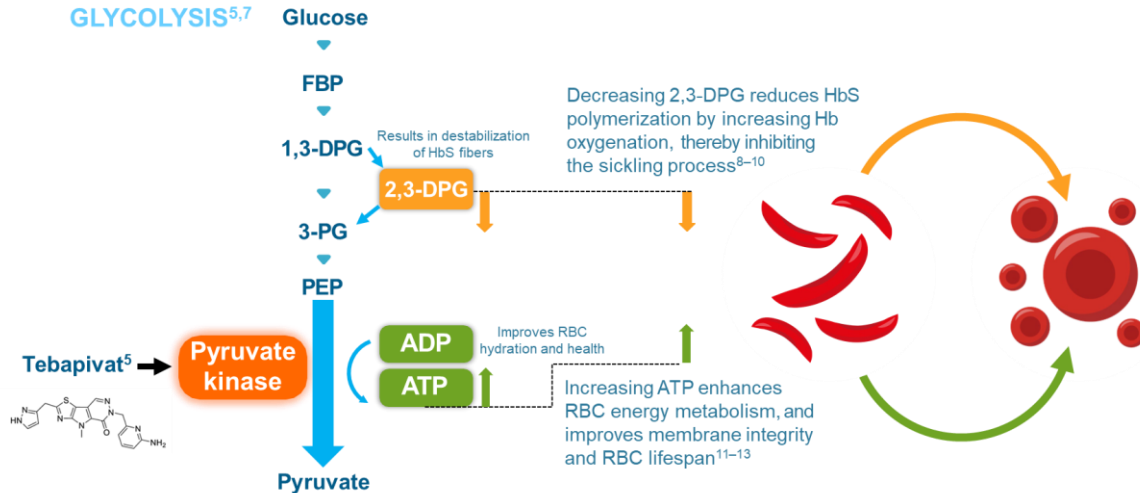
GLYCOLYSIS$^{5,7}$

Glucose

FBP

1,3-DPG

Results in destabilization of HbS fibers

2,3-DPG

3-PG

PEP

Pyruvate

Decreasing 2,3-DPG reduces HbS polymerization by increasing Hb oxygenation, thereby inhibiting the sickling process$^{8–10}$

Tebapivat$^{5}$

Pyruvate kinase

ADP

ATP

Improves RBC hydration and health

Increasing ATP enhances RBC energy metabolism, and improves membrane integrity and RBC lifespan$^{11–13}$

HN N S N N O N N $NH_2$